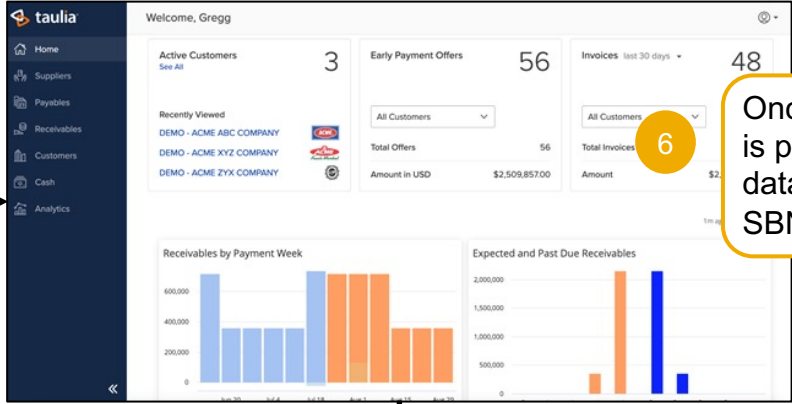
taulia

Home
Suppliers
Payables
Receivables
Customers
Cash
Analytics

Welcome, Gregg

Active Customers
See All
3

Recently Viewed
DEMO - ACME ABC COMPANY
DEMO - ACME XYZ COMPANY
DEMO - ACME ZYX COMPANY

Early Payment Offers
56

All Customers

Total Offers 56
Amount in USD $2,509,857.00

Invoices last 30 days
48

All Customers
Total Invoices
Amount $2,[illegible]

6

Onc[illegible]
is p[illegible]
data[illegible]
SBN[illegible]

1m a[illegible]

Receivables by Payment Week
600,000
400,000
200,000
0
Jun 20 Jul 4 Jul 18 Aug 1 Aug 15 Aug 29

Expected and Past Due Receivables
2,000,000
1,500,000
1,000,000
500,000
0

«